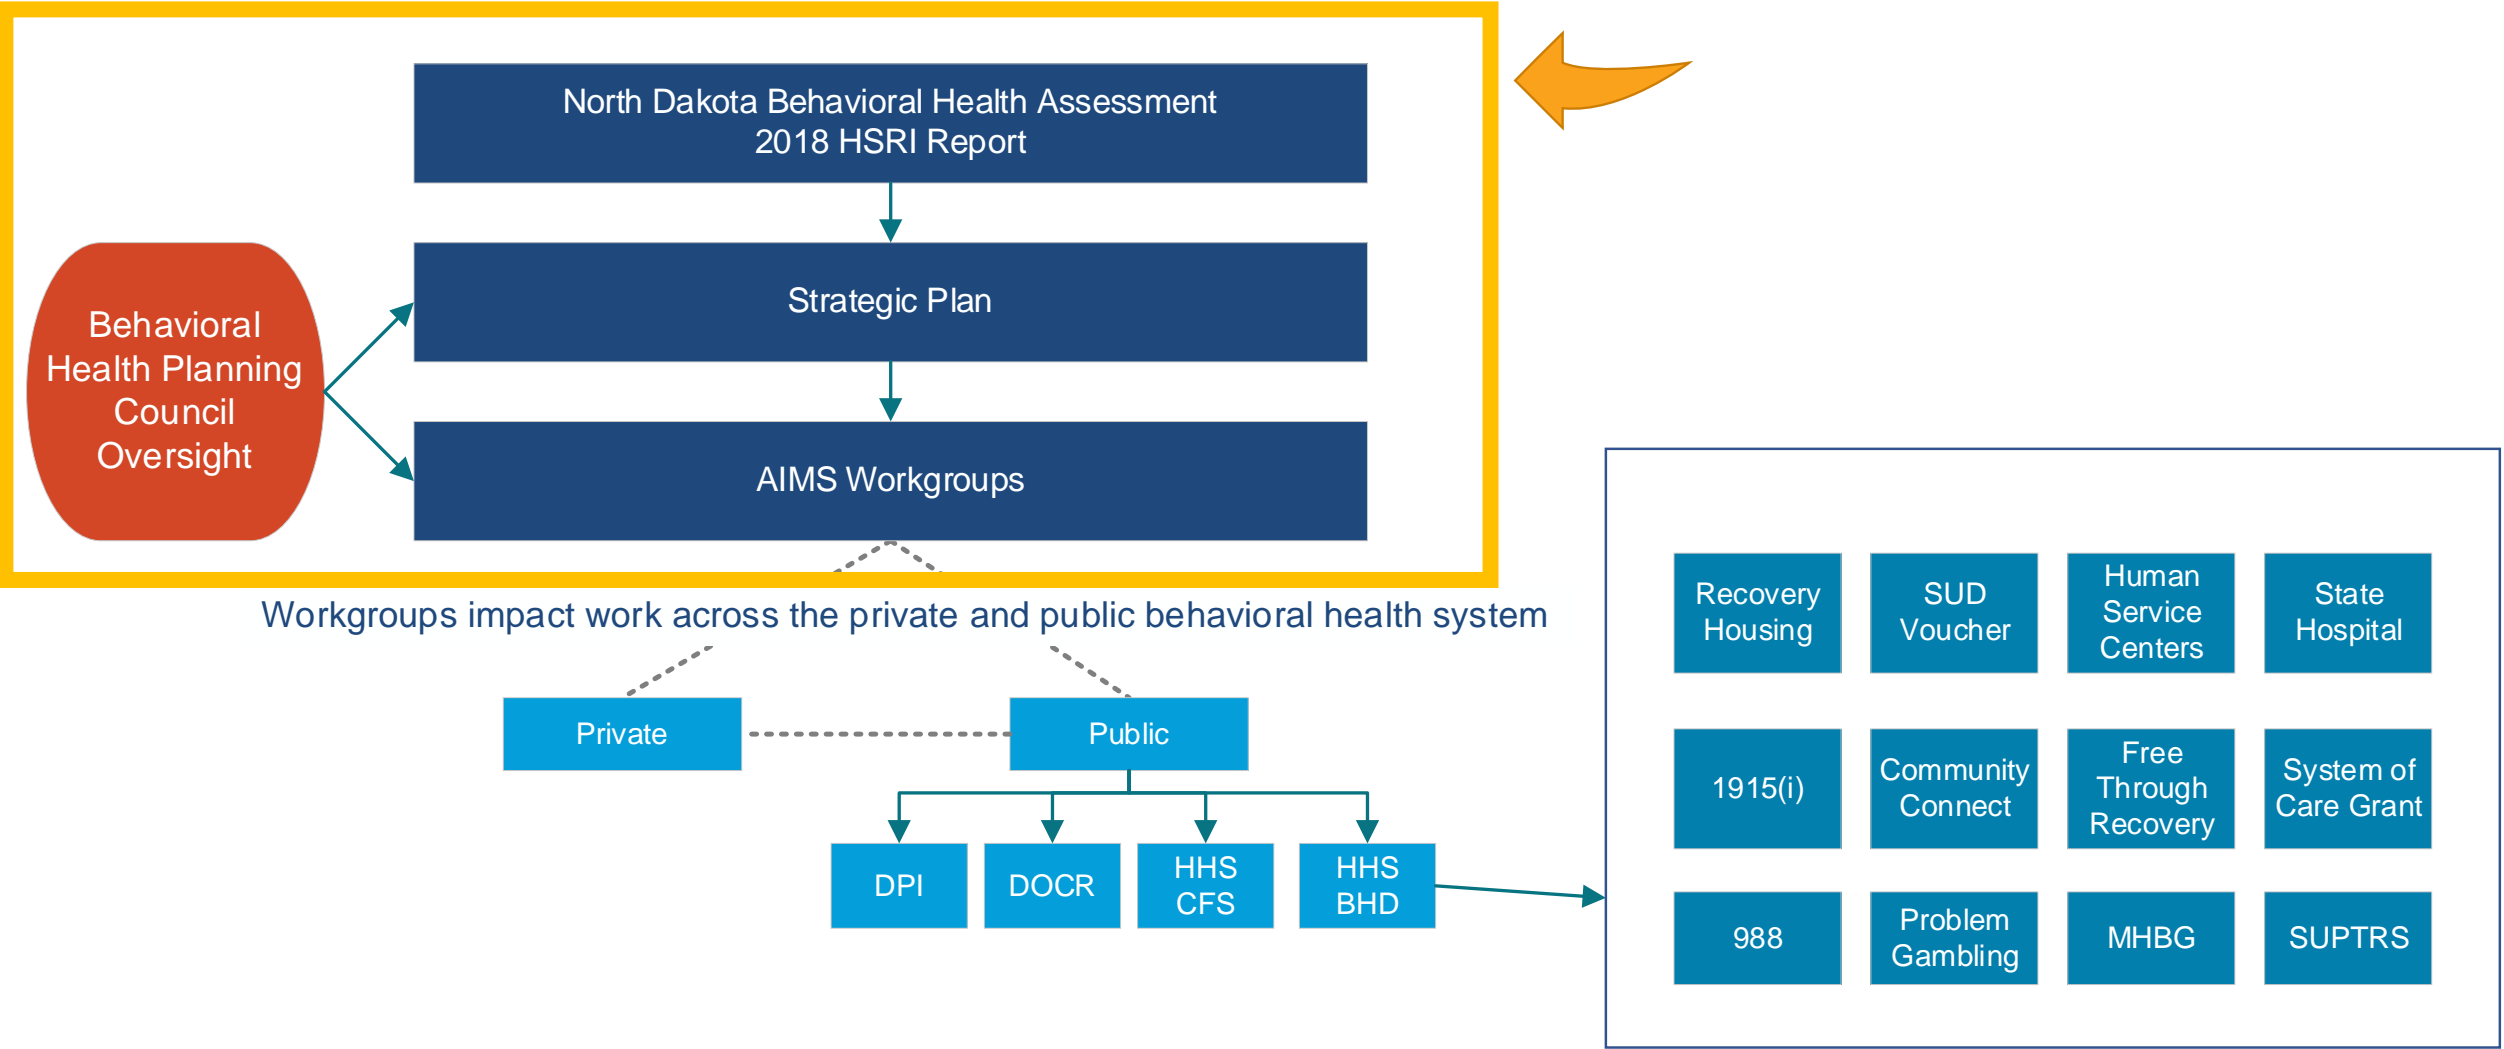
North Dakota Behavioral Health Assessment
2018 HSRI Report

Behavioral Health Planning Council Oversight

Strategic Plan

AIMS Workgroups

Workgroups impact work across the private and public behavioral health system

Private

Public

DPI

DOCR

HHS CFS

HHS BHD

Recovery Housing

SUD Voucher

Human Service Centers

State Hospital

1915(i)

Community Connect

Free Through Recovery

System of Care Grant

988

Problem Gambling

MHBG

SUPTRS